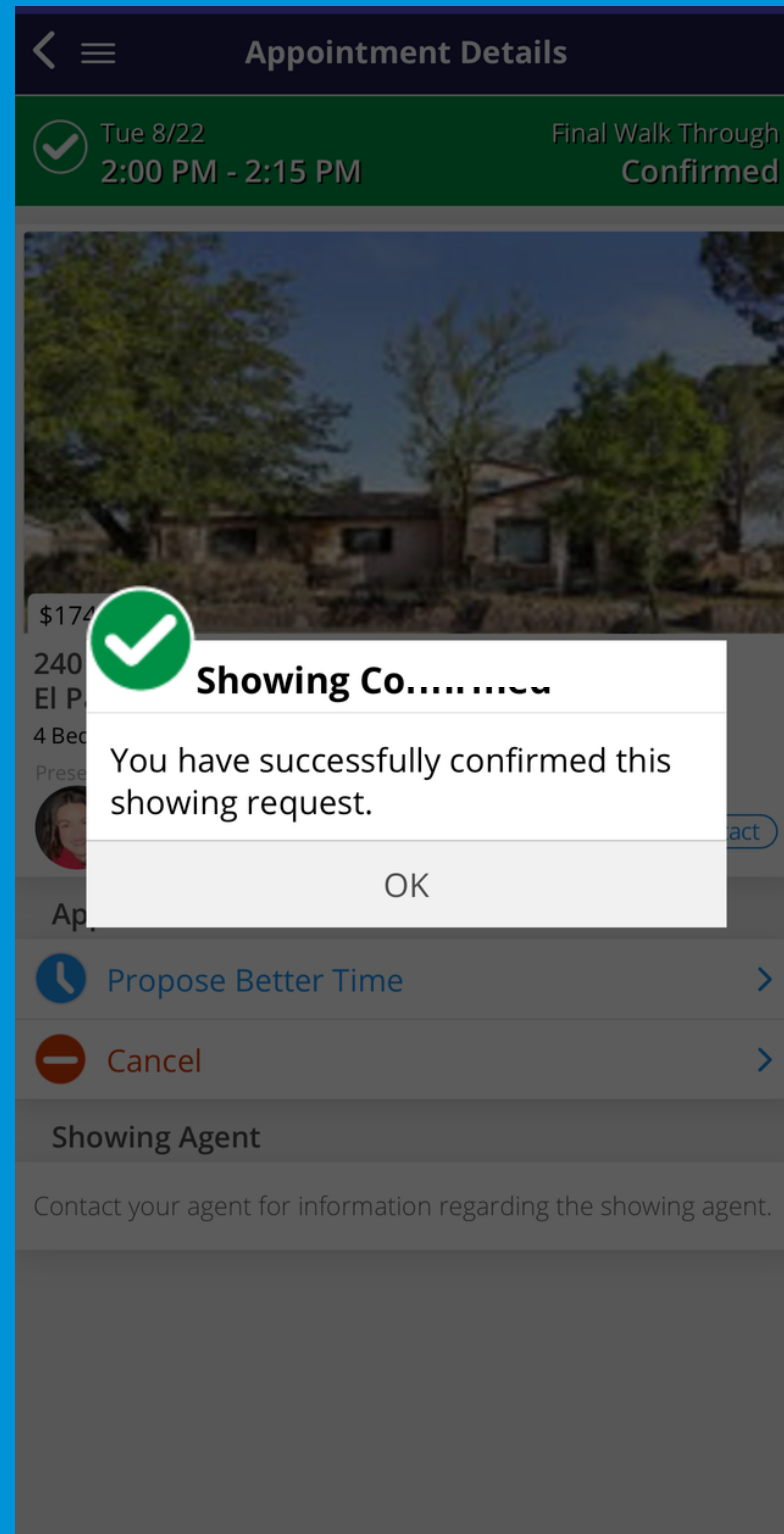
Appointment Details

Tue 8/22
2:00 PM - 2:15 PM

Final Walk Through
Confirmed

$174

240
El P

4 Bed

Prese

Showing Co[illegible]

You have successfully confirmed this showing request.

OK

act

Ap

Propose Better Time

Cancel

Showing Agent

Contact your agent for information regarding the showing agent.